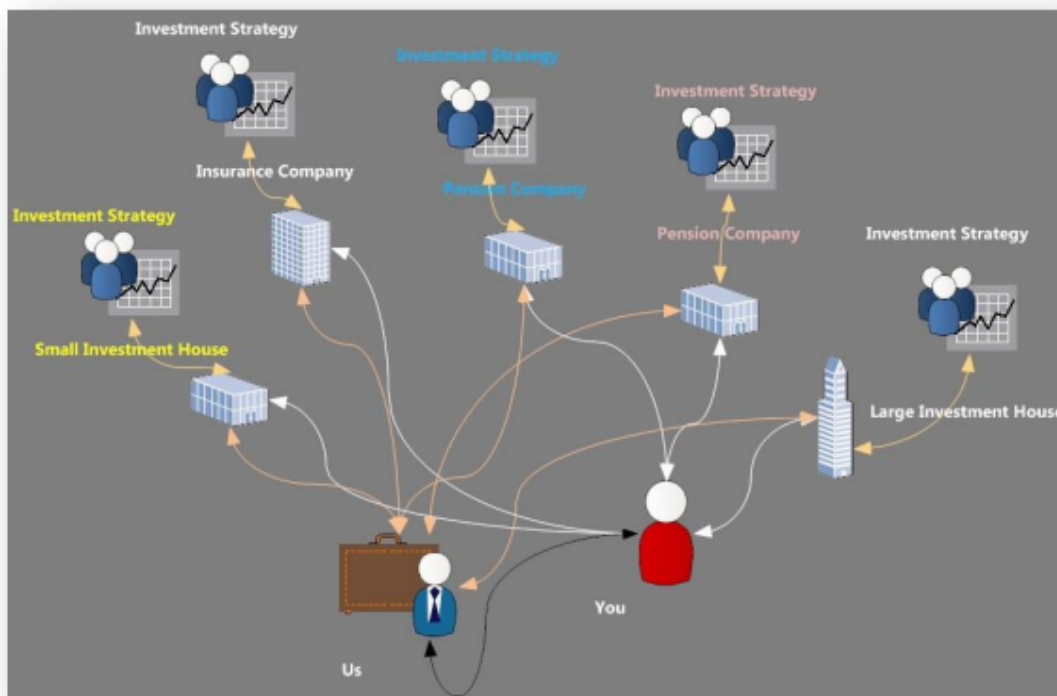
Investment Strategy

Investment Strategy

Investment Strategy

Insurance Company

Pension Company

Investment Strategy

Pension Company

Investment Strategy

Small Investment House

Large Investment House

You

Us